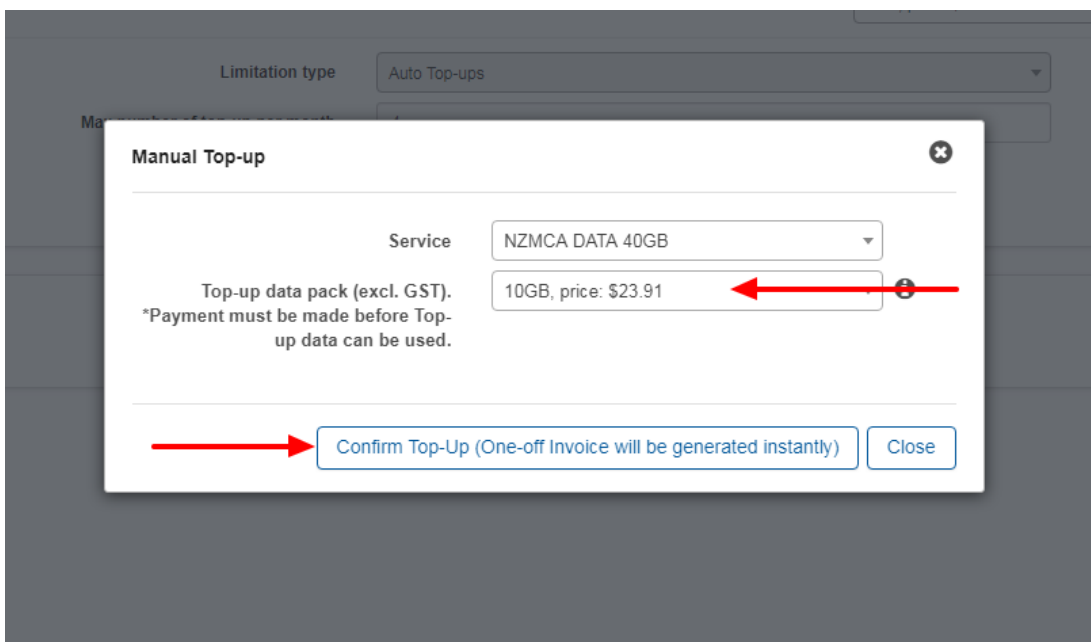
Limitation type

Auto Top-ups

Ma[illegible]

Manual Top-up

Service

NZMCA DATA 40GB

Top-up data pack (excl. GST). *Payment must be made before Top-up data can be used.

10GB, price: $23.91

Confirm Top-Up (One-off Invoice will be generated instantly)

Close